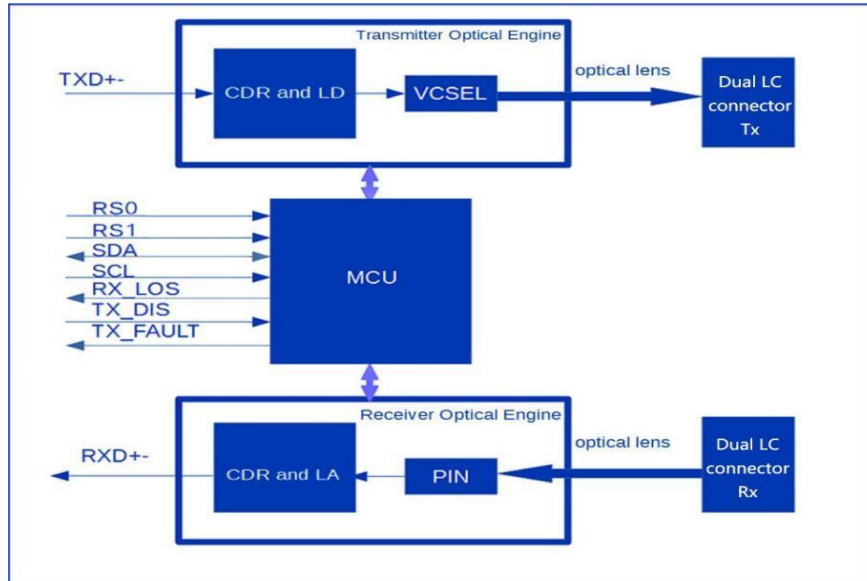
Transmitter Optical Engine

TXD+-

CDR and LD

VCSEL

optical lens

Dual LC connector Tx

RS0

RS1

SDA

SCL

RX_LOS

TX_DIS

TX_FAULT

MCU

Receiver Optical Engine

optical lens

Dual LC connector Rx

RXD+-

CDR and LA

PIN